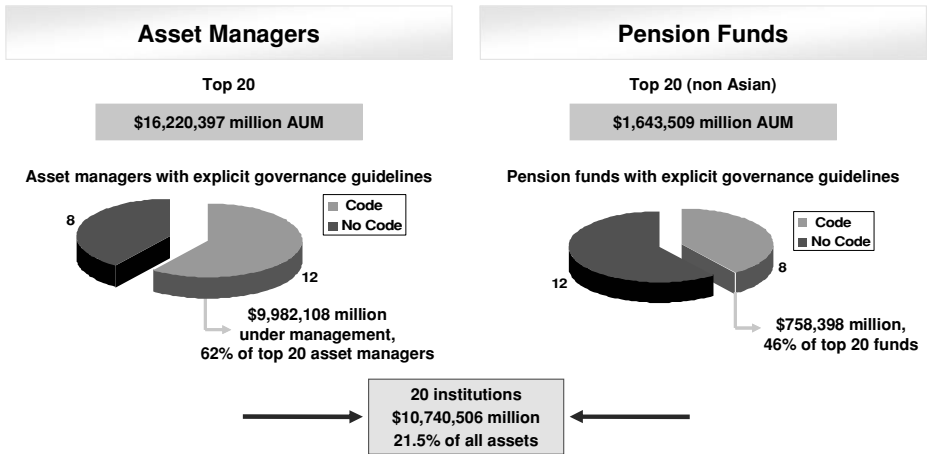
Asset Managers

Top 20

$16,220,397 million AUM

Asset managers with explicit governance guidelines

8

Code
No Code

12

$9,982,108 million under management, 62% of top 20 asset managers

Pension Funds

Top 20 (non Asian)

$1,643,509 million AUM

Pension funds with explicit governance guidelines

Code
No Code

8

12

$758,398 million, 46% of top 20 funds

20 institutions
$10,740,506 million
21.5% of all assets